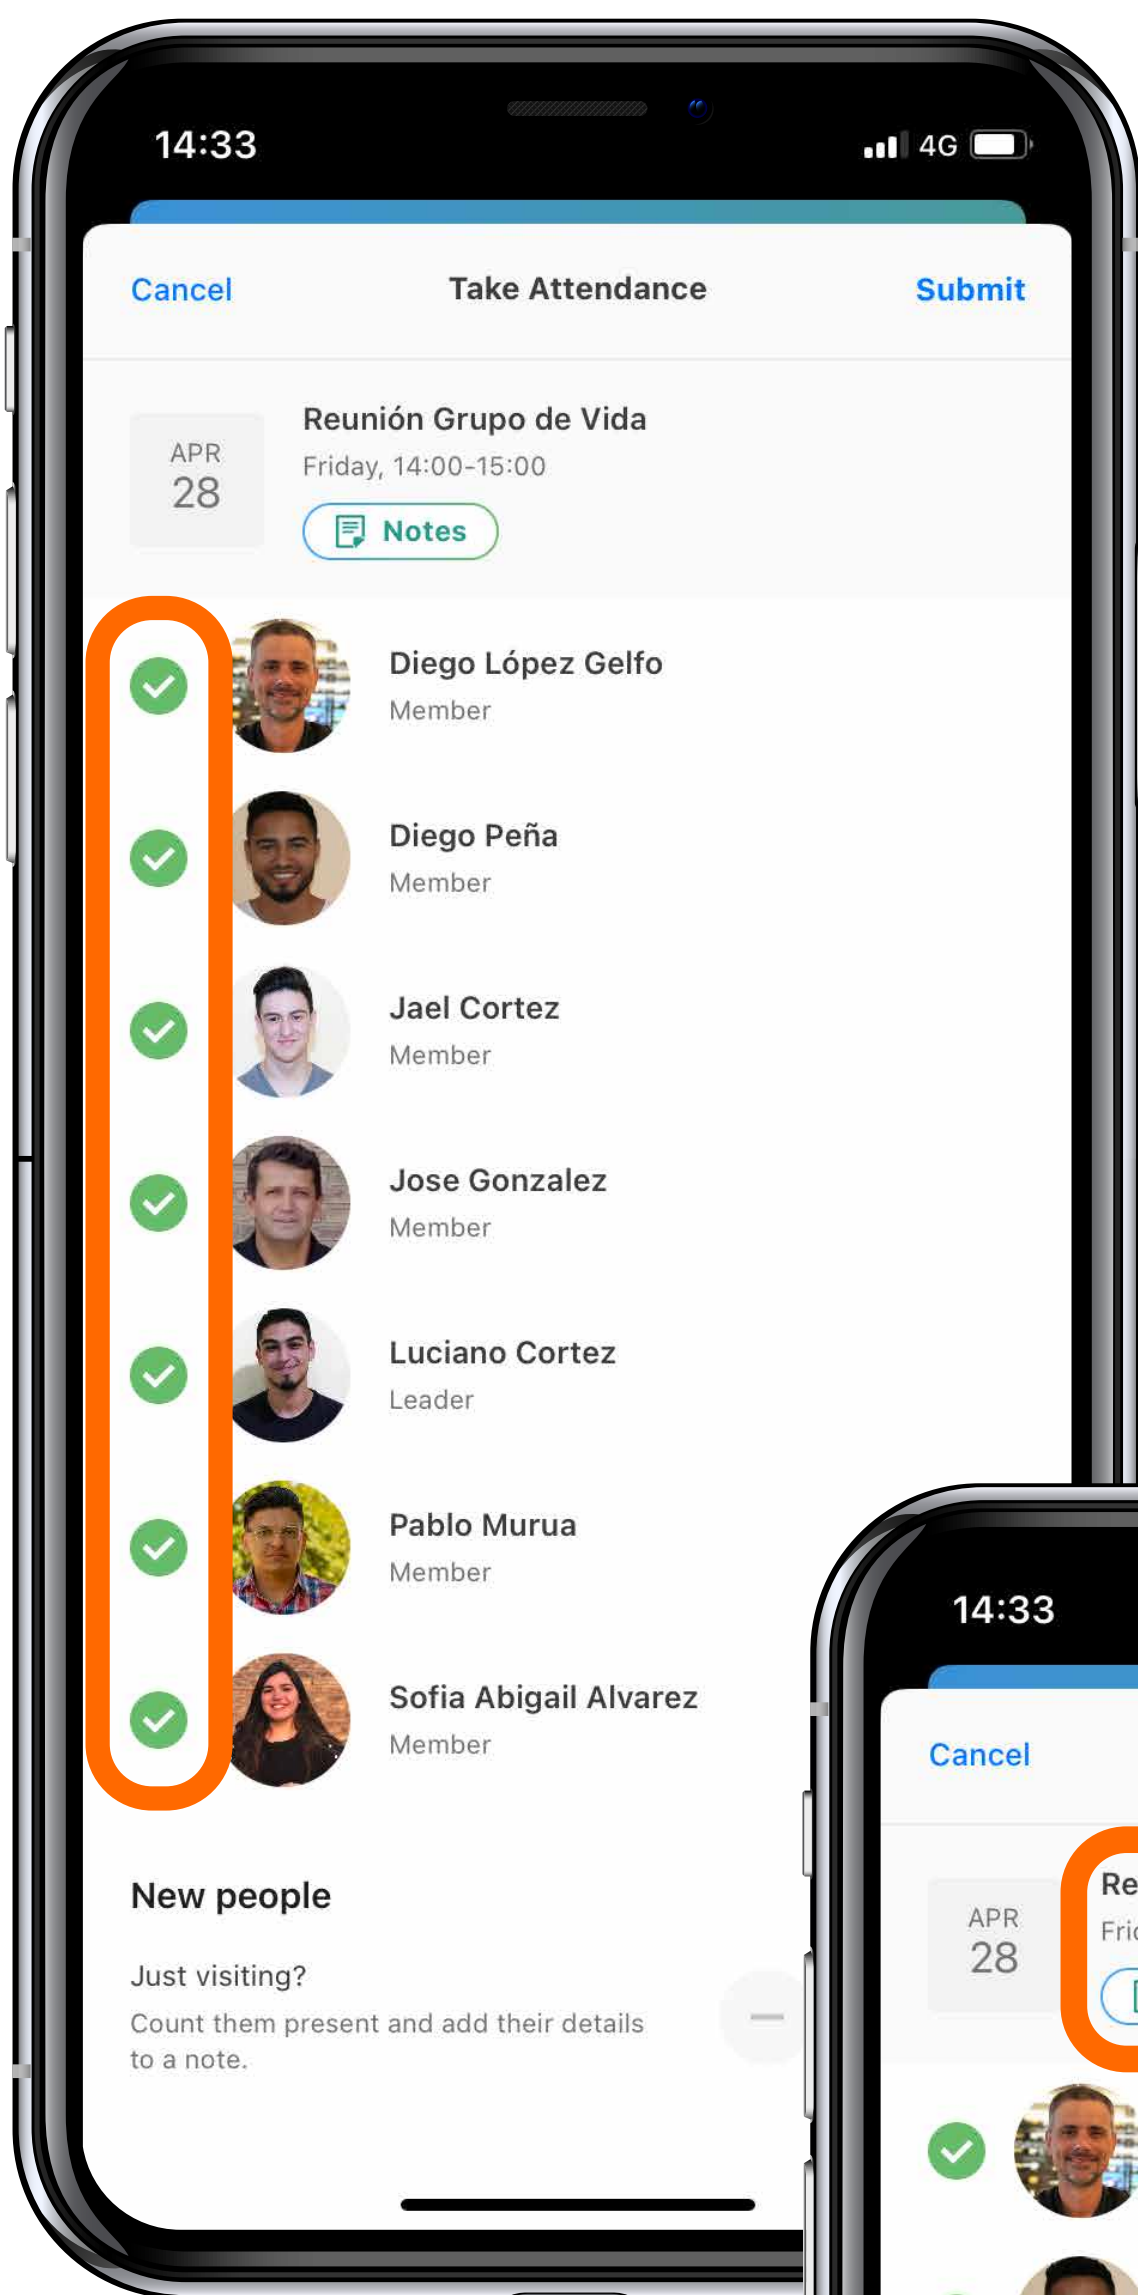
14:33

4G

Cancel

Take Attendance

Submit

APR
28

Reunión Grupo de Vida

Friday, 14:00-15:00

Notes

Diego López Gelfo
Member

Diego Peña
Member

Jael Cortez
Member

Jose Gonzalez
Member

Luciano Cortez
Leader

Pablo Murua
Member

Sofia Abigail Alvarez
Member

New people

Just visiting?

Count them present and add their details to a note.

14:33

Cancel

APR
28

Re

Fri